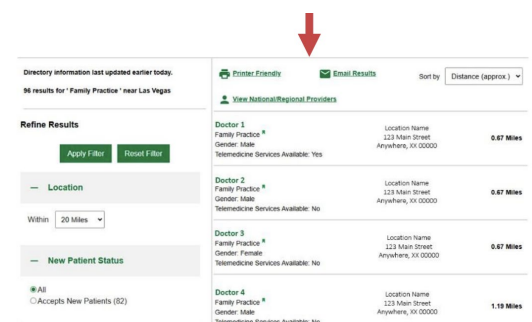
Directory information last updated earlier today.

96 results for ' Family Practice ' near Las Vegas

Refine Results

Apply Filter Reset Filter

— Location

Within 20 Miles

— New Patient Status

All
Accepts New Patients (82)

Printer Friendly Email Results Sort by Distance (approx.)

View National/Regional Providers

Doctor 1
Family Practice
Gender: Male
Telemedicine Services Available: Yes
Location Name
123 Main Street
Anywhere, XX 00000
0.67 Miles

Doctor 2
Family Practice
Gender: Male
Telemedicine Services Available: No
Location Name
123 Main Street
Anywhere, XX 00000
0.67 Miles

Doctor 3
Family Practice
Gender: Female
Telemedicine Services Available: No
Location Name
123 Main Street
Anywhere, XX 00000
0.67 Miles

Doctor 4
Family Practice
Gender: Male
Telemedicine Services Available: No
Location Name
123 Main Street
Anywhere, XX 00000
1.19 Miles